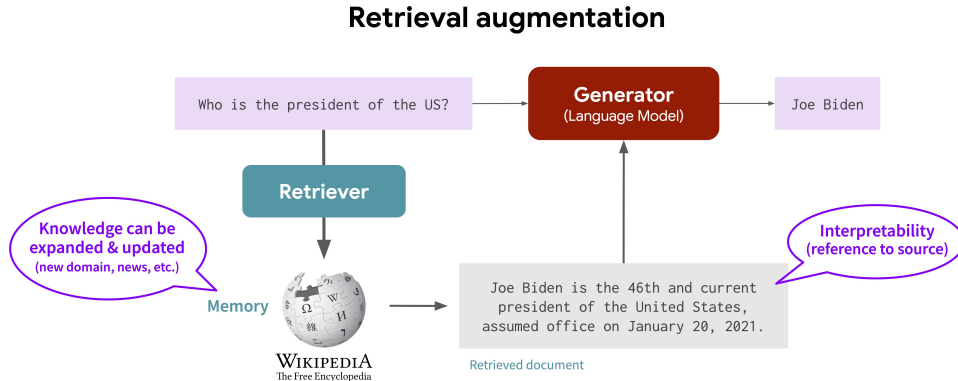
Retrieval augmentation

Who is the president of the US?

Generator
(Language Model)

Joe Biden

Retriever

Knowledge can be expanded & updated
(new domain, news, etc.)

Interpretability
(reference to source)

Memory

WIKIPEDIA
The Free Encyclopedia

Joe Biden is the 46th and current president of the United States, assumed office on January 20, 2021.

Retrieved document